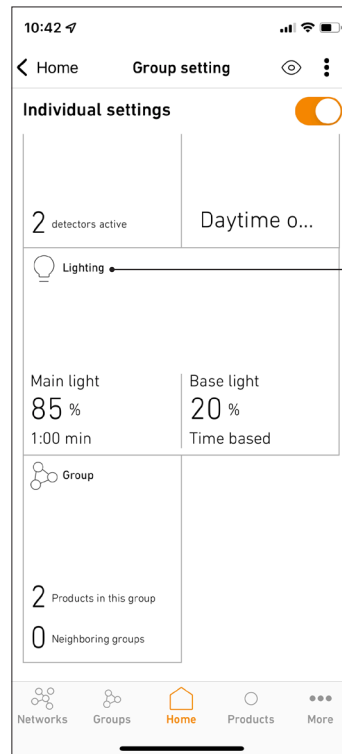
10:42

Home Group setting

Individual settings

2 detectors active

Daytime o...

Lighting

Main light
85 %
1:00 min

Base light
20 %
Time based

Group

2 Products in this group

0 Neighboring groups

Networks Groups Home Products More